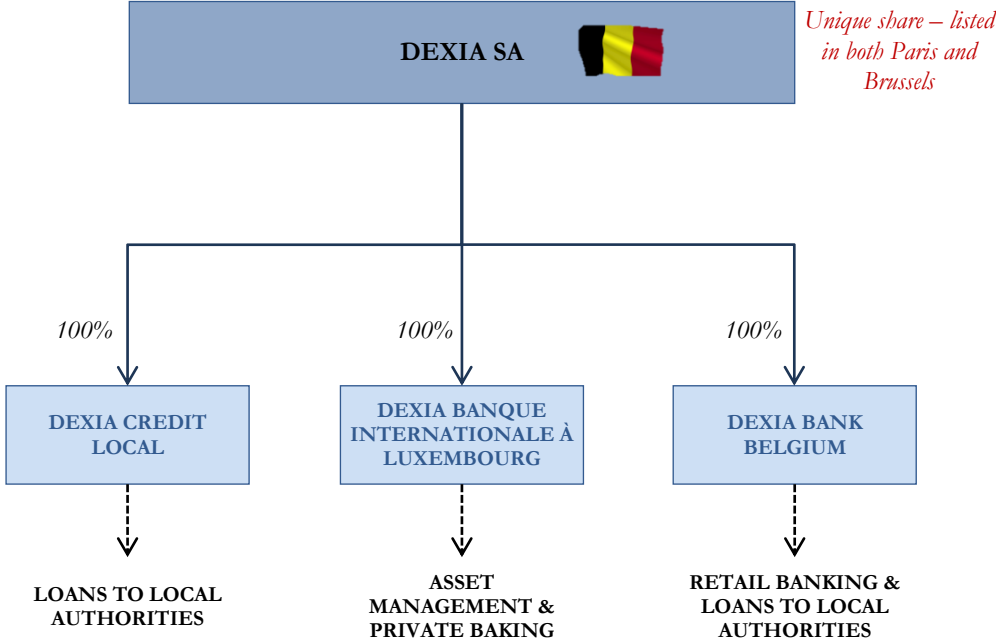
DEXIA SA

Unique share – listed in both Paris and Brussels

100%

100%

100%

DEXIA CREDIT LOCAL

DEXIA BANQUE INTERNATIONALE À LUXEMBOURG

DEXIA BANK BELGIUM

LOANS TO LOCAL AUTHORITIES

ASSET MANAGEMENT & PRIVATE BAKING

RETAIL BANKING & LOANS TO LOCAL AUTHORITIES